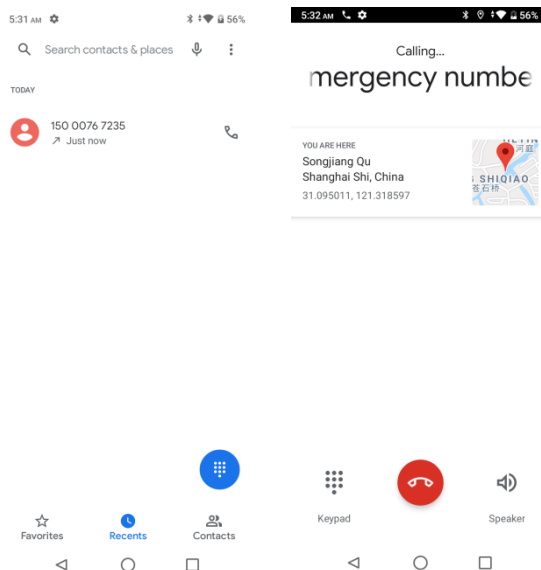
5:31 AM 56%

Search contacts & places

TODAY

150 0076 7235
Just now

Favorites
Recents
Contacts

5:32 AM 56%

Calling...
mergency numbe

YOU ARE HERE
Songjiang Qu
Shanghai Shi, China
31.095011, 121.318597

河庭
SHIQIAO
苍石桥

Keypad
Speaker